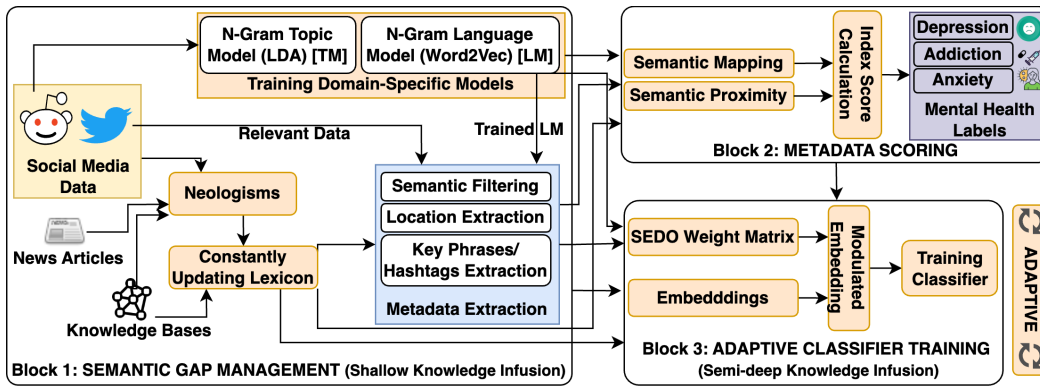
N-Gram Topic Model (LDA) [TM]

N-Gram Language Model (Word2Vec) [LM]

Training Domain-Specific Models

Social Media Data

Relevant Data

Trained LM

News Articles

Knowledge Bases

Neologisms

Constantly Updating Lexicon

Semantic Filtering

Location Extraction

Key Phrases/ Hashtags Extraction

Metadata Extraction

Block 1: SEMANTIC GAP MANAGEMENT (Shallow Knowledge Infusion)

Semantic Mapping

Semantic Proximity

Index Score Calculation

Depression

Addiction

Anxiety

Mental Health Labels

Block 2: METADATA SCORING

SEDO Weight Matrix

Embedddings

Modulated Embedding

Training Classifier

Block 3: ADAPTIVE CLASSIFIER TRAINING (Semi-deep Knowledge Infusion)

ADAPTIVE